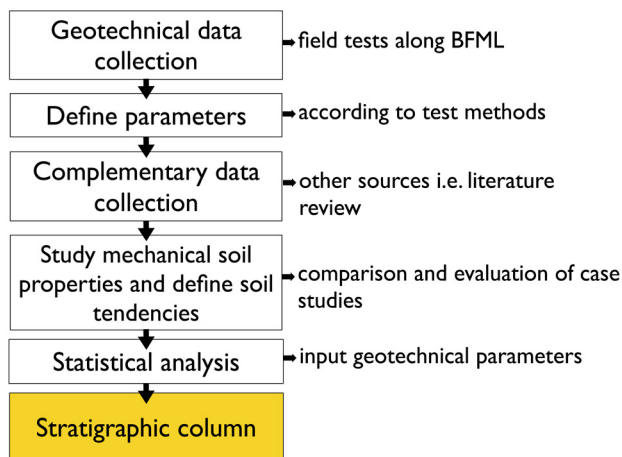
Geotechnical data collection

field tests along BFML

Define parameters

according to test methods

Complementary data collection

other sources i.e. literature review

Study mechanical soil properties and define soil tendencies

comparison and evaluation of case studies

Statistical analysis

input geotechnical parameters

Stratigraphic column